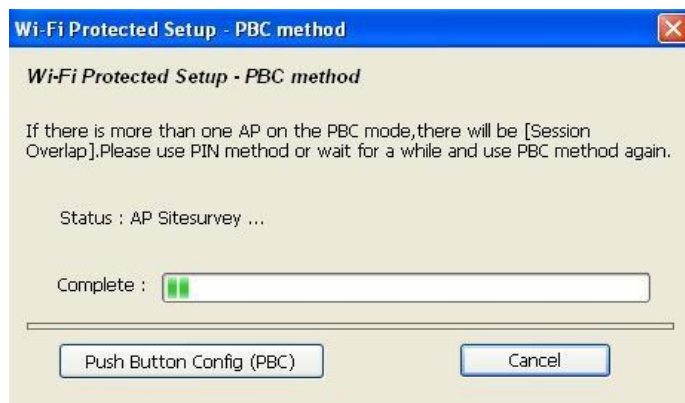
Wi-Fi Protected Setup - PBC method

Wi-Fi Protected Setup - PBC method

If there is more than one AP on the PBC mode,there will be [Session Overlap].Please use PIN method or wait for a while and use PBC method again.

Status : AP Sitesurvey ...

Complete :

Push Button Config (PBC)

Cancel